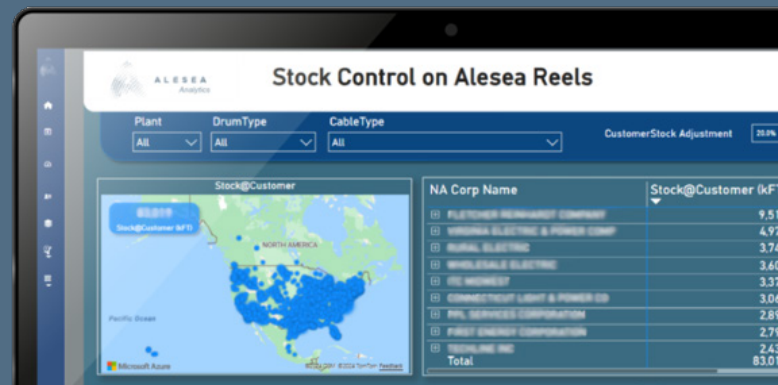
ALESEA
Analytics

Stock Control on Alesea Reels

Plant
All
DrumType
All
CableType
All
CustomerStock Adjustment
20.0%

Stock@Customer
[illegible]
Stock@Customer (kFT)
NORTH AMERICA
Pacific Ocean
Microsoft Azure
©2024 TomTom Feedback

| NA Corp Name | Stock@Customer (kF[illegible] |
|---|---|
| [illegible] | 9,5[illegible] |
| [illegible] | 4,9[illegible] |
| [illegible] | 3,7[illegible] |
| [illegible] | 3,6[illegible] |
| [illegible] | 3,3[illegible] |
| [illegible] | 3,0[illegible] |
| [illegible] | 2,8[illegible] |
| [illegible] | 2,7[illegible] |
| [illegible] | 2,4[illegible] |
| Total | 83,0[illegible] |